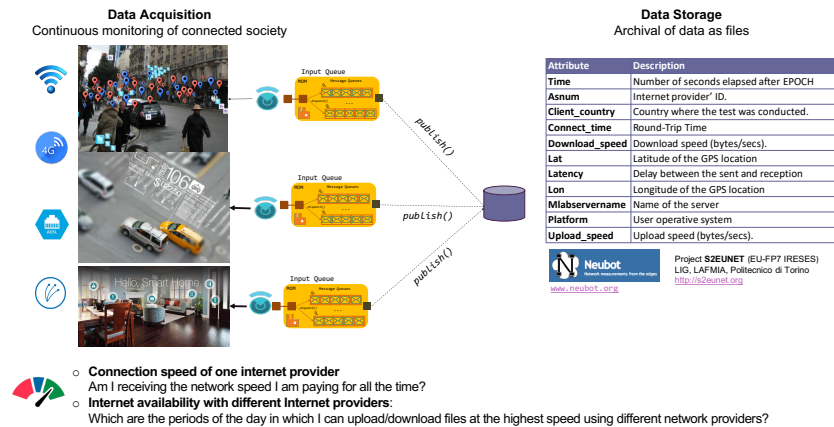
**Data Acquisition**
Continuous monitoring of connected society

4G

Hello, Smart Home

Input Queue
Message Queues

Input Queue
Message Queues

Input Queue
Message Queues

publish()

publish()

publish()

**Data Storage**
Archival of data as files

| Attribute | Description |
|---|---|
| **Time** | Number of seconds elapsed after EPOCH |
| **Asnum** | Internet provider' ID. |
| **Client_country** | Country where the test was conducted. |
| **Connect_time** | Round-Trip Time |
| **Download_speed** | Download speed (bytes/secs). |
| **Lat** | Latitude of the GPS location |
| **Latency** | Delay between the sent and reception |
| **Lon** | Longitude of the GPS location |
| **Mlabservername** | Name of the server |
| **Platform** | User operative system |
| **Upload_speed** | Upload speed (bytes/secs). |

Neubot
Network measurements from the edges
www.neubot.org

Project **S2EUNET** (EU-FP7 IRESES)
LIG, LAFMIA, Politecnico di Torino
http://s2eunet.org

o **Connection speed of one internet provider**
Am I receiving the network speed I am paying for all the time?
o **Internet availability with different Internet providers**:
Which are the periods of the day in which I can upload/download files at the highest speed using different network providers?